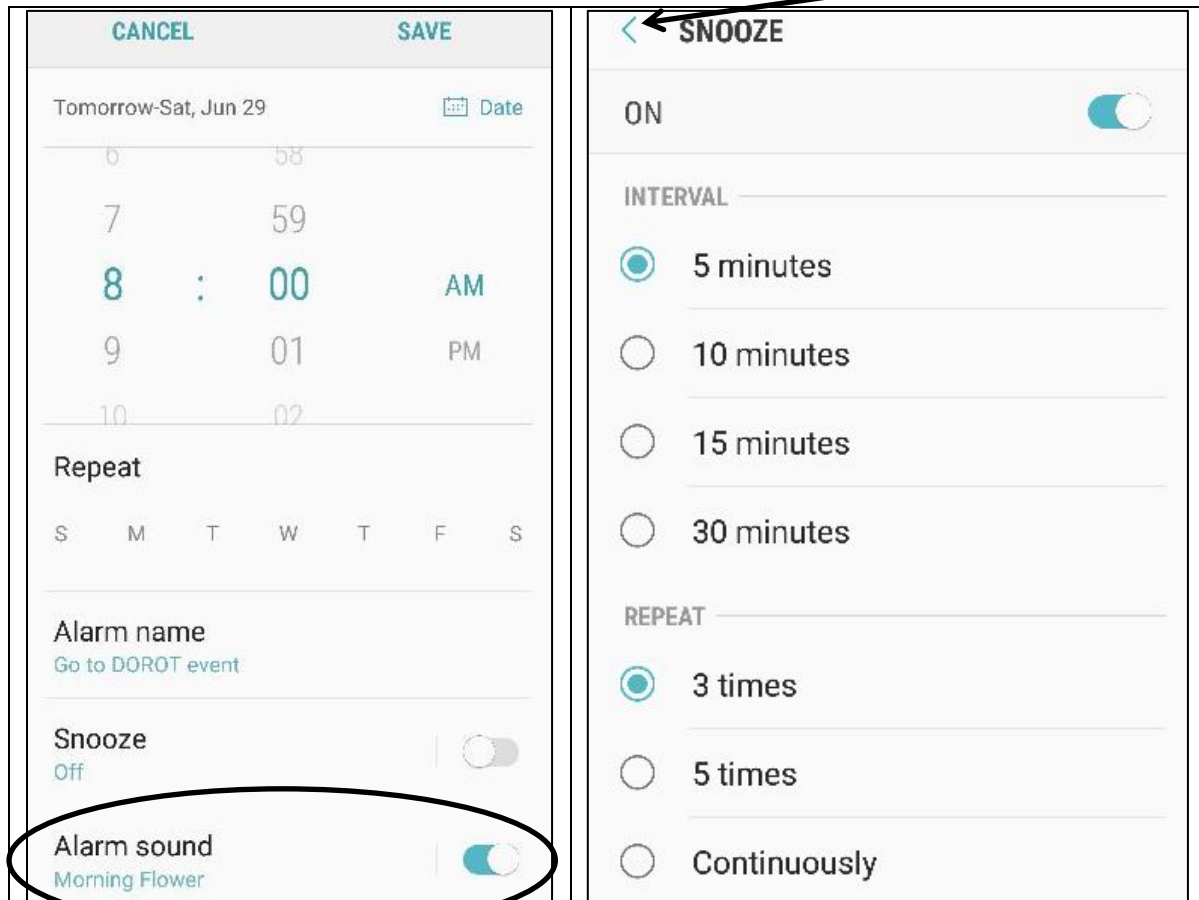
CANCEL SAVE

Tomorrow-Sat, Jun 29 Date

6 58
7 59
8 : 00 AM
9 01 PM
10 02

Repeat

S M T W T F S

Alarm name
Go to DOROT event

Snooze
Off

Alarm sound
Morning Flower

SNOOZE

ON

INTERVAL

5 minutes

10 minutes

15 minutes

30 minutes

REPEAT

3 times

5 times

Continuously